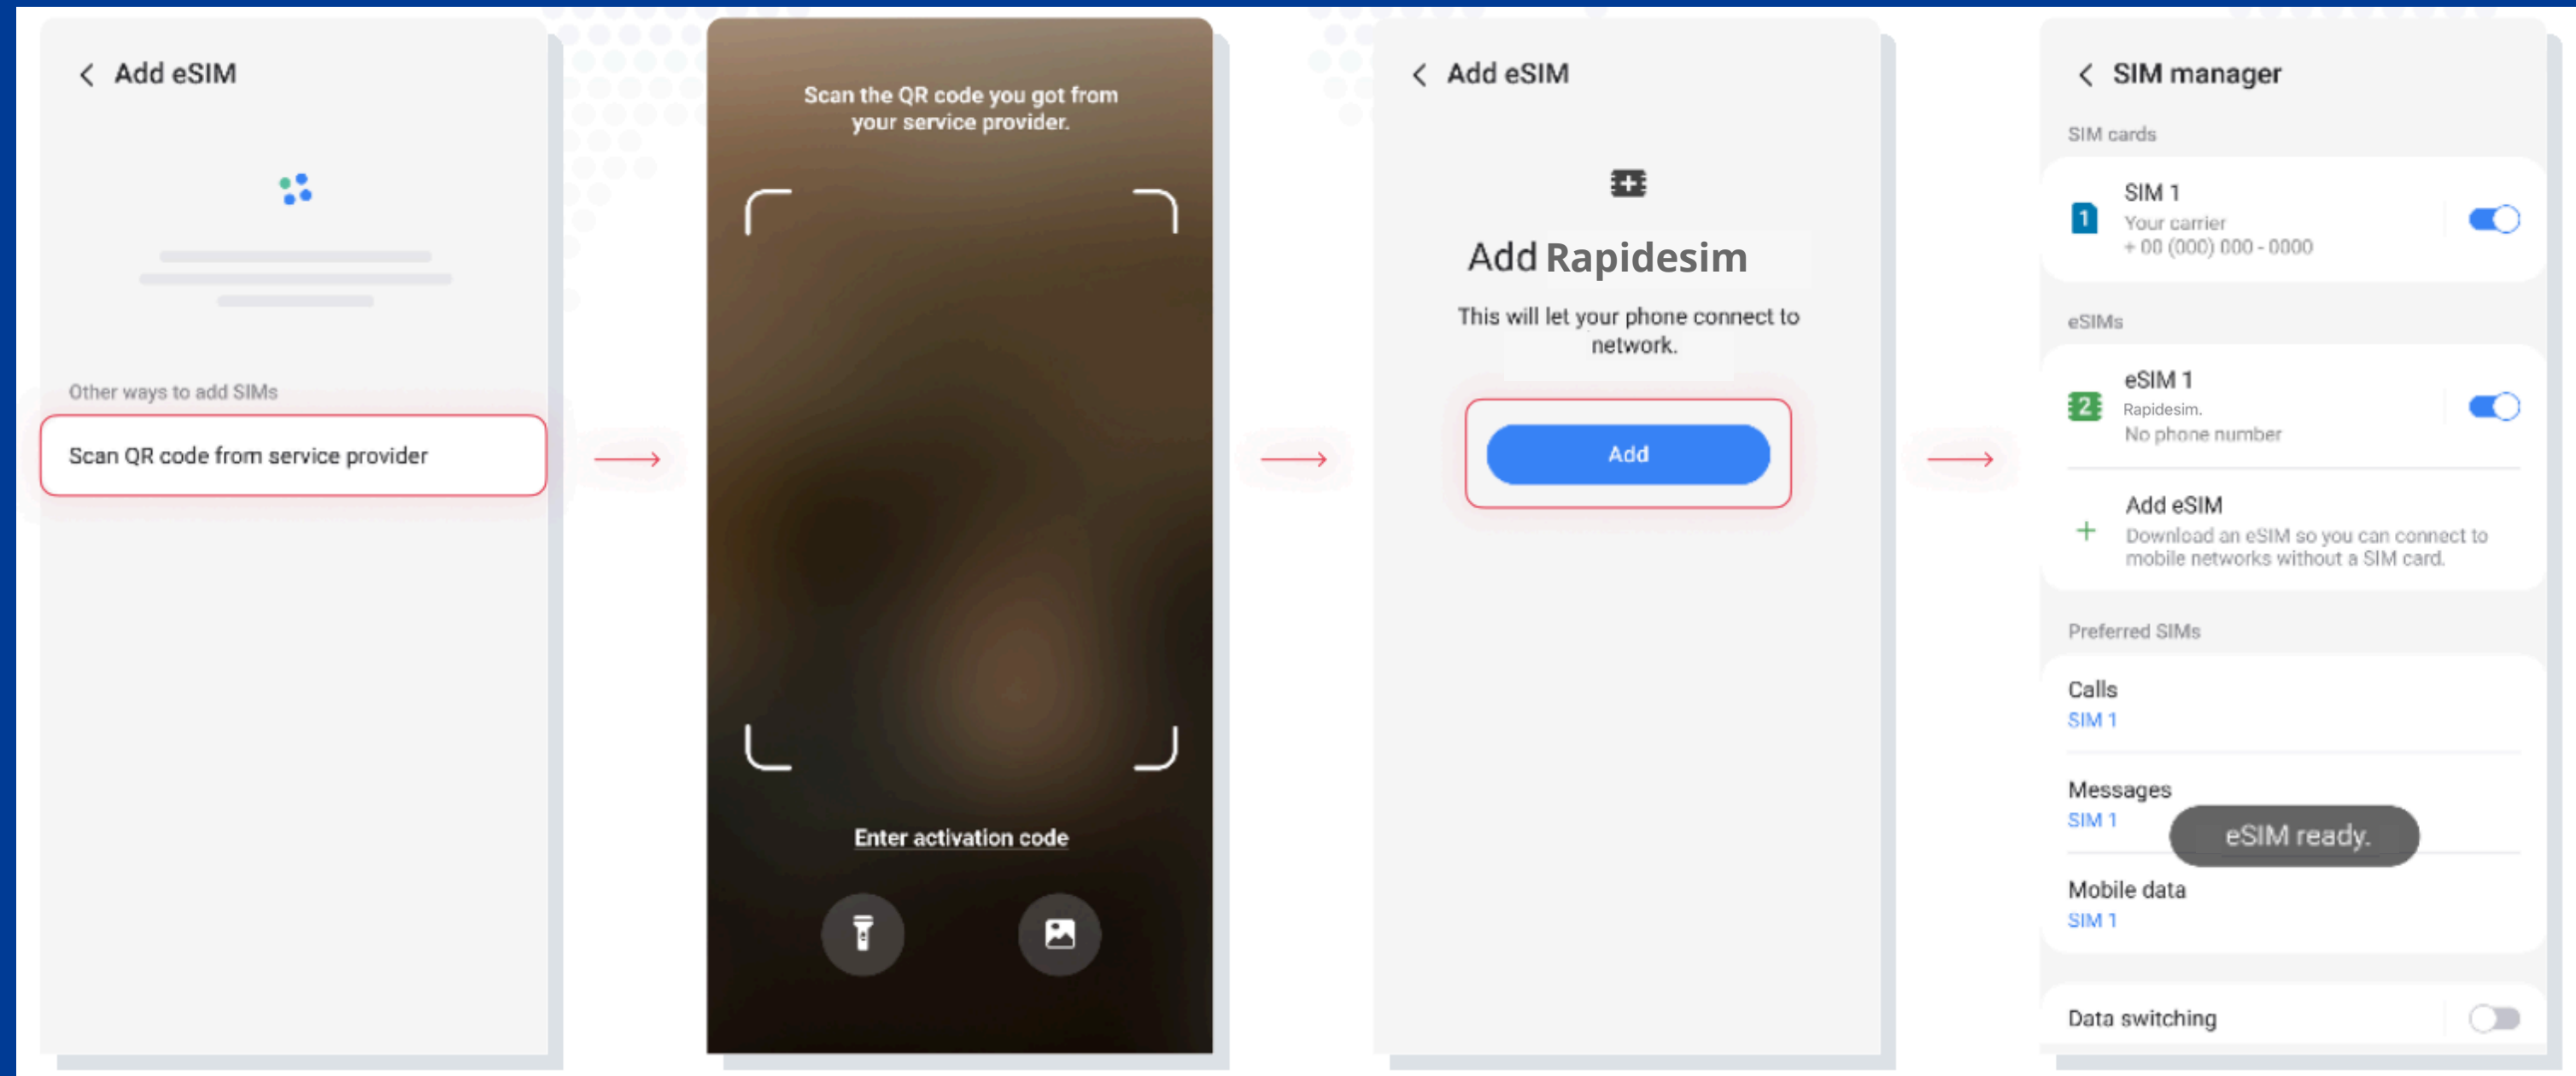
Add eSIM

Other ways to add SIMs

Scan QR code from service provider

Scan the QR code you got from your service provider.

Enter activation code

Add eSIM

Add Rapidesim

This will let your phone connect to network.

Add

SIM manager

SIM cards

SIM 1
Your carrier
+ 00 (000) 000 - 0000

eSIMs

eSIM 1
Rapidesim.
No phone number

Add eSIM
Download an eSIM so you can connect to mobile networks without a SIM card.

Preferred SIMs

Calls
SIM 1

Messages
SIM 1

eSIM ready.

Mobile data
SIM 1

Data switching